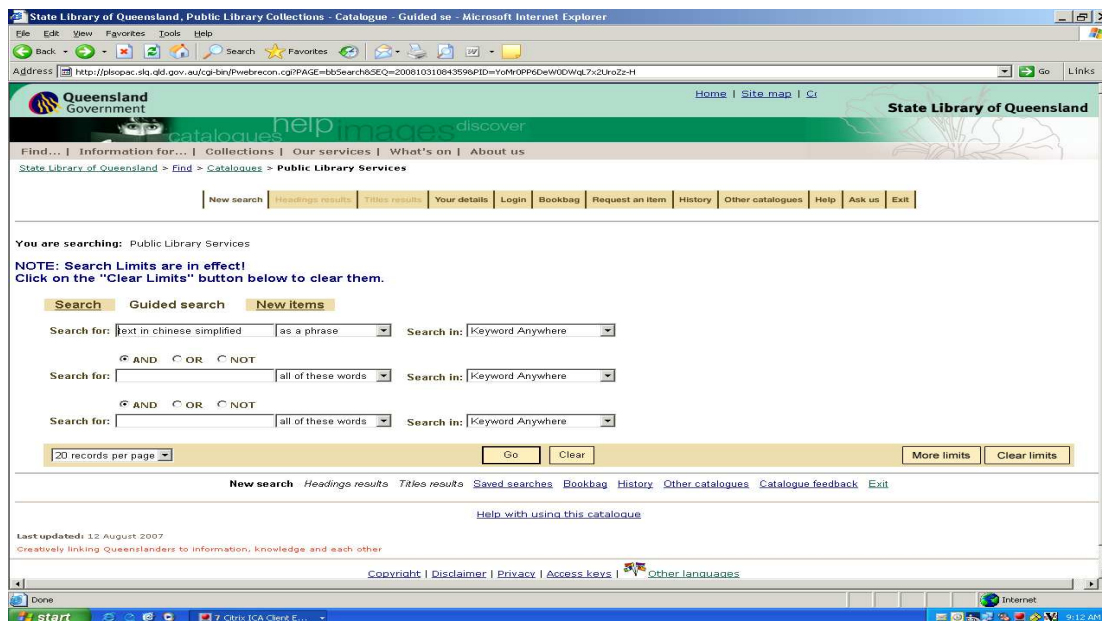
State Library of Queensland, Public Library Collections - Catalogue - Guided se - Microsoft Internet Explorer

File Edit View Favorites Tools Help

Back Search Favorites

Address http://plsopac.slq.qld.gov.au/cgi-bin/Pwebrecon.cgi?PAGE=bbSearch&SEQ=20081031084359&PID=YoMr0PP6DeW0DWqL7x2UroZz-H Go Links

Queensland Government

Home | Site map | C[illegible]

State Library of Queensland

catalogues help images discover

Find... | Information for... | Collections | Our services | What's on | About us

State Library of Queensland > Find > Catalogues > Public Library Services

New search | Headings results | Titles results | Your details | Login | Bookbag | Request an item | History | Other catalogues | Help | Ask us | Exit

You are searching: Public Library Services

NOTE: Search Limits are in effect!
Click on the "Clear Limits" button below to clear them.

Search Guided search New items

Search for: text in chinese simplified as a phrase Search in: Keyword Anywhere

AND OR NOT
Search for: all of these words Search in: Keyword Anywhere

AND OR NOT
Search for: all of these words Search in: Keyword Anywhere

20 records per page Go Clear More limits Clear limits

New search Headings results Titles results Saved searches Bookbag History Other catalogues Catalogue feedback Exit

Help with using this catalogue

Last updated: 12 August 2007
Creatively linking Queenslanders to information, knowledge and each other

Copyright | Disclaimer | Privacy | Access keys | Other languages

Done Internet

start 7 Citrix ICA Client E... 9:12 AM